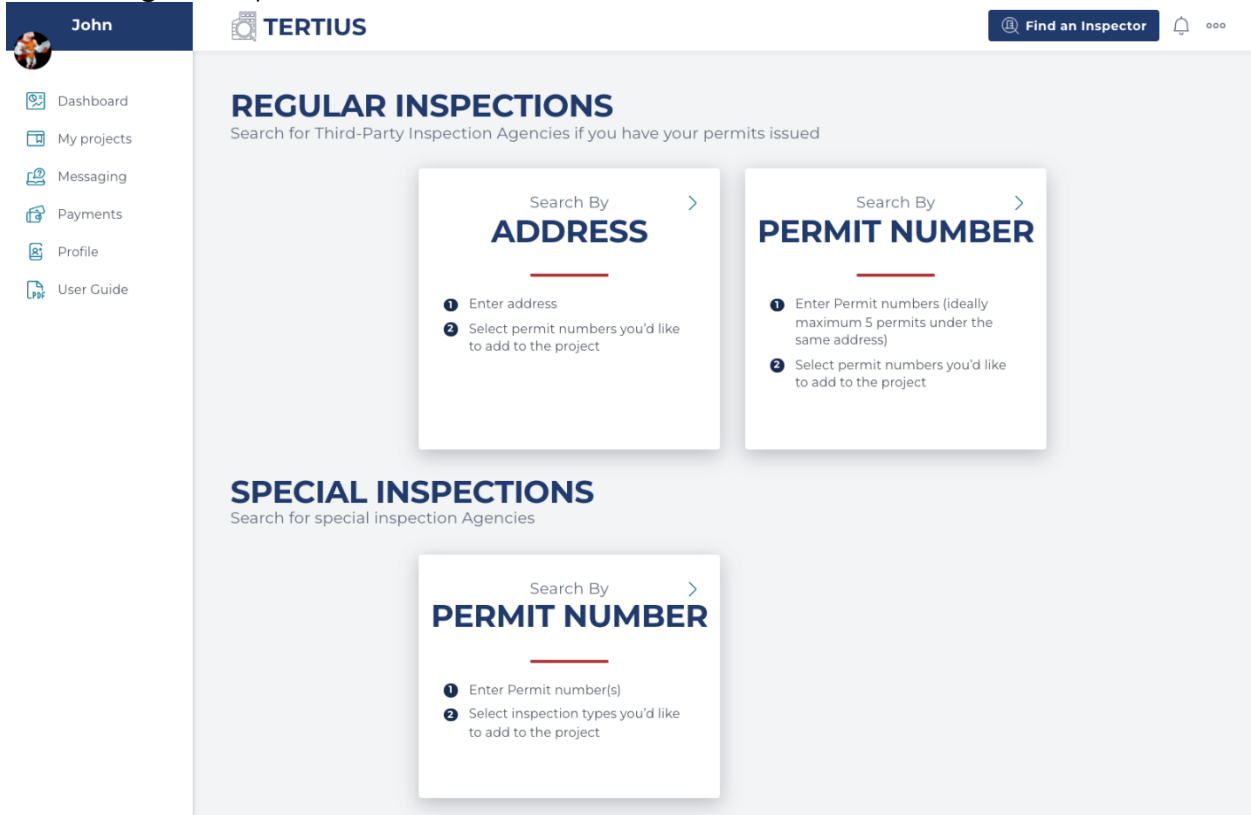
John

Dashboard
My projects
Messaging
Payments
Profile
User Guide

TERTIUS

Find an Inspector

REGULAR INSPECTIONS
Search for Third-Party Inspection Agencies if you have your permits issued

Search By
ADDRESS

1 Enter address
2 Select permit numbers you'd like to add to the project

Search By
PERMIT NUMBER

1 Enter Permit numbers (ideally maximum 5 permits under the same address)
2 Select permit numbers you'd like to add to the project

SPECIAL INSPECTIONS
Search for special inspection Agencies

Search By
PERMIT NUMBER

1 Enter Permit number(s)
2 Select inspection types you'd like to add to the project